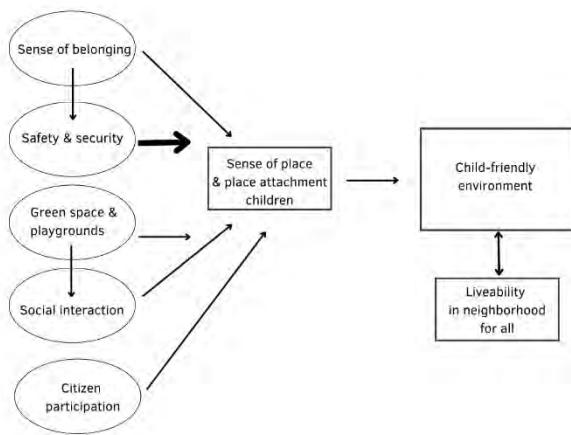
Sense of belonging

Safety & security

Green space & playgrounds

Social interaction

Citizen participation

Sense of place & place attachment children

Child-friendly environment

Liveability in neighborhood for all